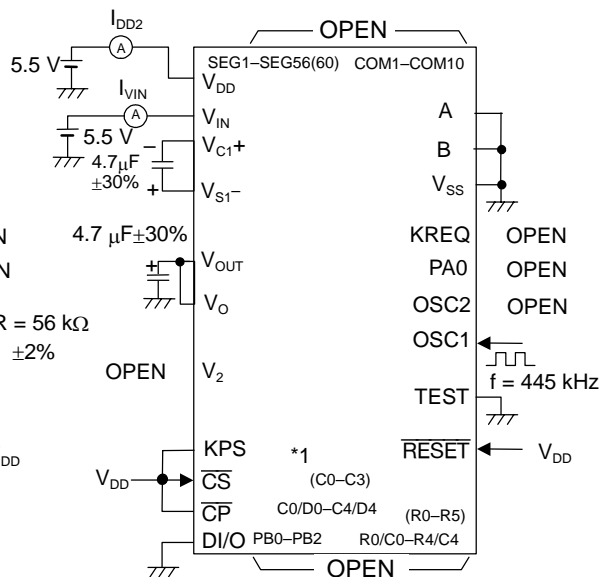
$I_{DD2}$
A
5.5 V
OPEN
SEG1–SEG56(60) COM1–COM10
$V_{DD}$
$I_{VIN}$
A
$V_{IN}$
5.5 V
–
$V_{C1}$+
4.7μF
±30%
+
$V_{S1}$–
A
B
$V_{SS}$
N
N
4.7 μF±30%
KREQ OPEN
$V_{OUT}$
PA0 OPEN
$V_O$
R = 56 kΩ
±2%
OSC2 OPEN
OSC1
OPEN
$V_2$
f = 445 kHz
TEST
DD
KPS
*1
$\overline{RESET}$
$V_{DD}$
$V_{DD}$
$\overline{CS}$
(C0–C3)
$\overline{CP}$
C0/D0–C4/D4
(R0–R5)
DI/O PB0–PB2
R0/C0–R4/C4
OPEN